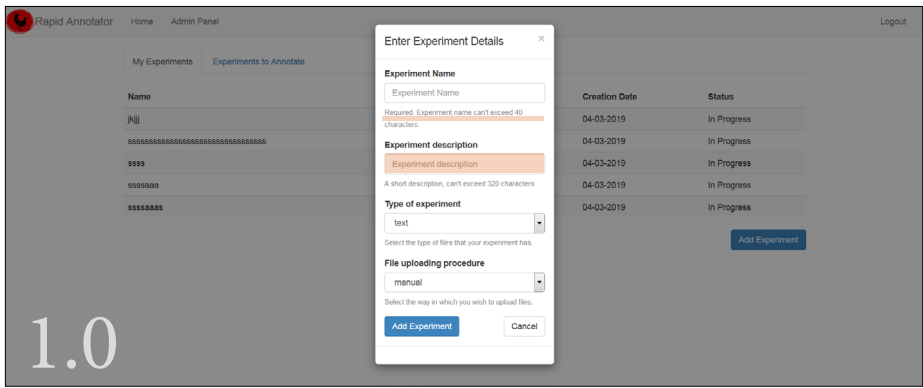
Rapid Annotator Home Admin Panel Logout

My Experiments Experiments to Annotate

| Name | Creation Date | Status |
|---|---|---|
| jkjjj | 04-03-2019 | In Progress |
| ssssssssssssssssssssssssssssssssss | 04-03-2019 | In Progress |
| ssss | 04-03-2019 | In Progress |
| sssssaaa | 04-03-2019 | In Progress |
| ssssaaas | 04-03-2019 | In Progress |

Add Experiment

Enter Experiment Details ×

Experiment Name

Experiment Name

Required. Experiment name can't exceed 40 characters

Experiment description

Experiment description

A short description, can't exceed 320 characters

Type of experiment

text

Select the type of files that your experiment has.

File uploading procedure

manual

Select the way in which you wish to upload files.

Add Experiment Cancel

1.0